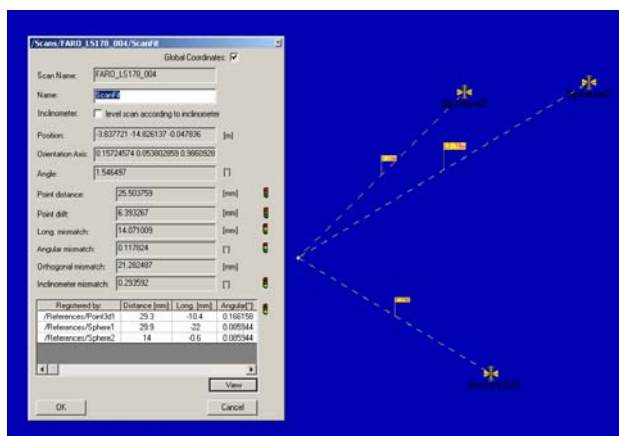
/Scans/FARO_LS170_004/ScanFit

Global Coordinates: ☑

Scan Name: FARO_LS170_004

Name: ScanFit

Inclinometer: ☐ level scan according to inclinometer

Position: -3.837721 -14.826137 -0.047836 [m]

Orientation Axis: 0.15724574 0.053802859 0.9860928

Angle: 1.546497 [°]

Point distance: 25.503759 [mm]

Point drift: 6.393267 [mm]

Long. mismatch: 14.071009 [mm]

Angular mismatch: 0.117824 [°]

Orthogonal mismatch: 21.282487 [mm]

Inclinometer mismatch: 0.293592 [°]

| Registered by: | Distance [mm] | Long. [mm] | Angular[°] |
|---|---|---|---|
| /References/Point3d1 | 29.3 | -10.4 | 0.166158 |
| /References/Sphere1 | 29.9 | -22 | 0.085944 |
| /References/Sphere2 | 14 | -0.6 | 0.085944 |

View

OK

Cancel

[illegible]

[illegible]

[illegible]